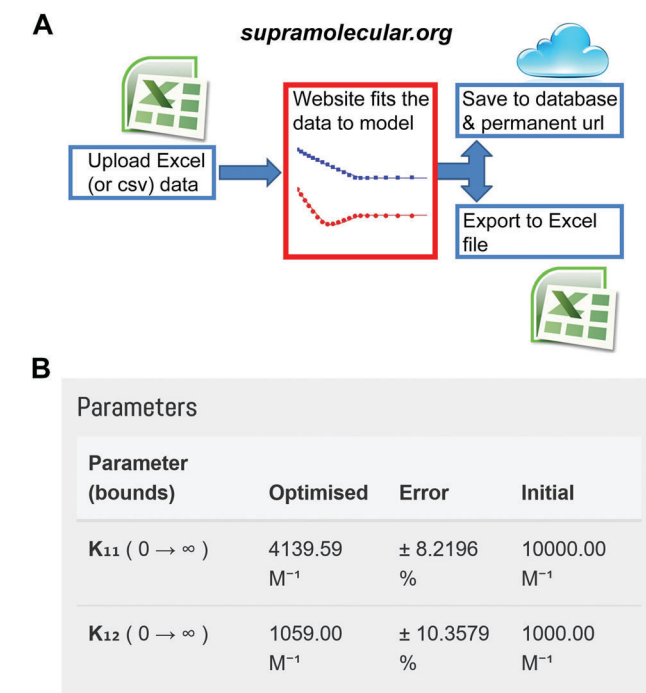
A

supramolecular.org

Upload Excel (or csv) data

Website fits the data to model

Save to database & permanent url

Export to Excel file

B

Parameters

| Parameter (bounds) | Optimised | Error | Initial |
|---|---|---|---|
| $K_{11}$ ( $0 \rightarrow \infty$ ) | 4139.59 $M^{-1}$ | ± 8.2196 % | 10000.00 $M^{-1}$ |
| $K_{12}$ ( $0 \rightarrow \infty$ ) | 1059.00 $M^{-1}$ | ± 10.3579 % | 1000.00 $M^{-1}$ |